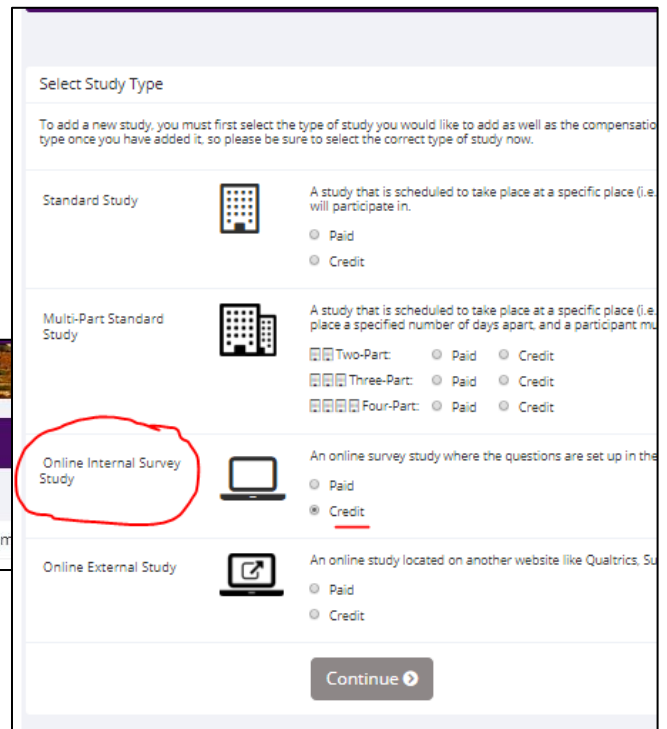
Select Study Type

To add a new study, you must first select the type of study you would like to add as well as the compensation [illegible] type once you have added it, so please be sure to select the correct type of study now.

Standard Study

A study that is scheduled to take place at a specific place (i.e. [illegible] will participate in.

Paid

Credit

Multi-Part Standard Study

A study that is scheduled to take place at a specific place (i.e. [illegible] place a specified number of days apart, and a participant mu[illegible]

Two-Part: Paid Credit

Three-Part: Paid Credit

Four-Part: Paid Credit

Online Internal Survey Study

An online survey study where the questions are set up in the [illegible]

Paid

Credit

Online External Study

An online study located on another website like Qualtrics, Su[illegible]

Paid

Credit

Continue